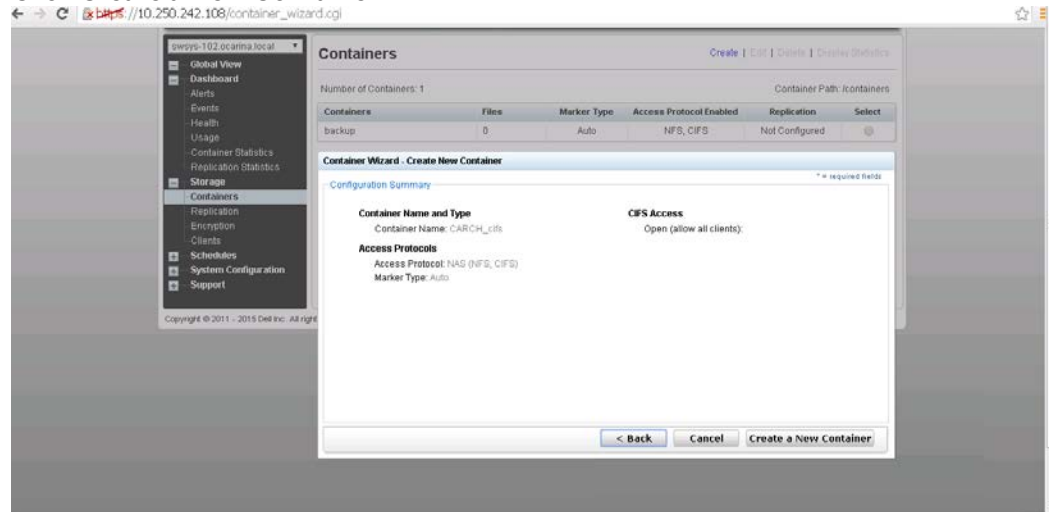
https://10.250.242.108/container_wizard.cgi

swsys-102.ocarina.local
Global View
Dashboard
Alerts
Events
Health
Usage
Container Statistics
Replication Statistics
Storage
Containers
Replication
Encryption
Clients
Schedules
System Configuration
Support

Copyright © 2011 - 2015 Dell Inc. All right

Containers

Create | Edit | Delete | Display Statistics

Number of Containers: 1

Container Path: /containers

| Containers | Files | Marker Type | Access Protocol Enabled | Replication | Select |
|---|---|---|---|---|---|
| backup | 0 | Auto | NFS, CIFS | Not Configured | |

Container Wizard - Create New Container

* = required fields

Configuration Summary

Container Name and Type
Container Name: CARCH_cifs

Access Protocols
Access Protocol: NAS (NFS, CIFS)
Marker Type: Auto

CIFS Access
Open (allow all clients):

< Back
Cancel
Create a New Container